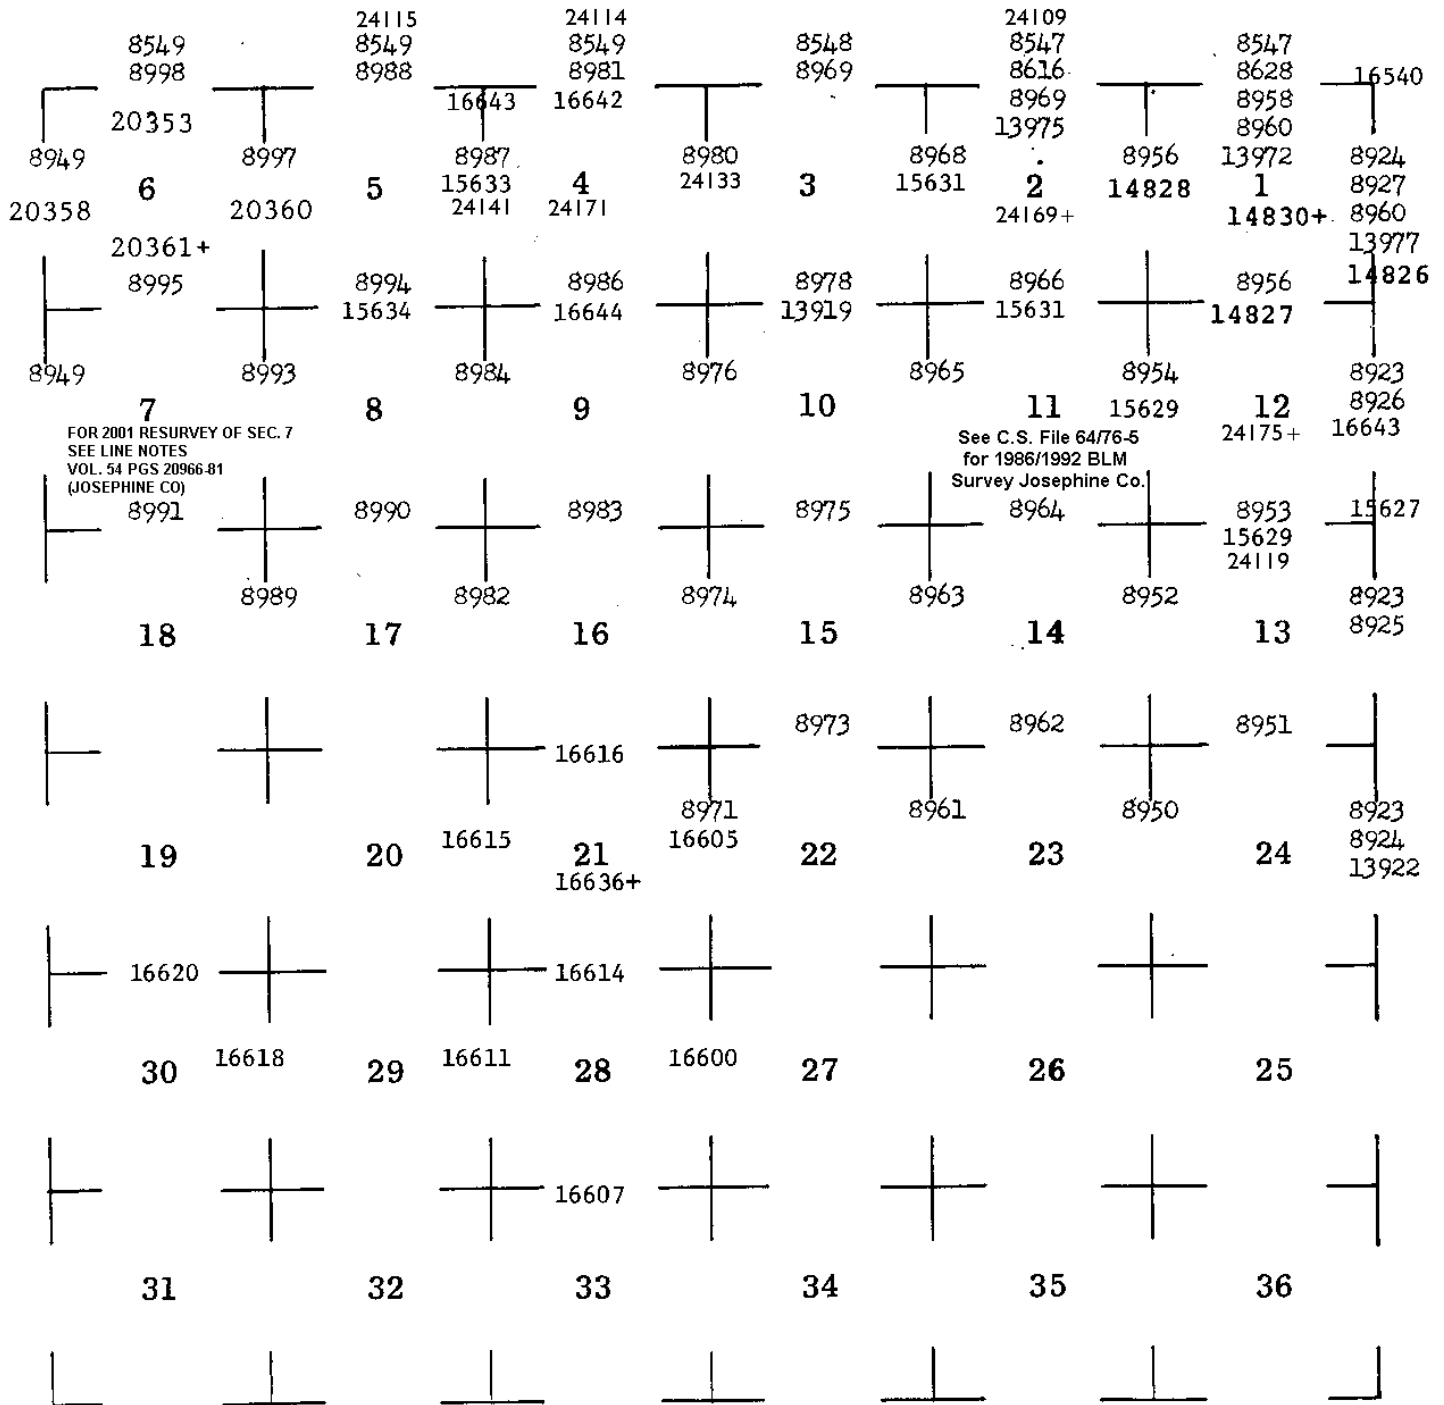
8549
8998
20353
8949
6
20358

8997
20360

24115
8549
8988
5

16643
8987
15633
24141

24114
8549
8981
16642
4
24171

8980
24133

8548
8969
3

8968
15631

24109
8547
8616
8969
13975
2
24169+

8956
14828

8547
8628
8958
8960
13972
1
14830+

16540
8924
8927
8960
13977
14826

20361+
8995
8949
7
FOR 2001 RESURVEY OF SEC. 7
SEE LINE NOTES
VOL. 54 PGS 20966-81
(JOSEPHINE CO)

8993

8994
15634
8

8984

8986
16644
9

8976

8978
13919
10

8965

8966
15631
11

8954
15629

8956
14827
12
24175+

8923
8926
16643

See C.S. File 64/76-5
for 1986/1992 BLM
Survey Josephine Co.

8991
8989
18

8990
17

8982
16

8983
8974
15

8975
8963
14

8964
8952
13

8953
15629
24119

15627
8923
8925

19
20
16615
16616
21
16636+
8971
16605
8973
22
8961
8962
23
8950
8951
24
8923
8924
13922

16620
30
16618
29
16611
16614
28
16600
27
26
25

16607
31
32
33
34
35
36